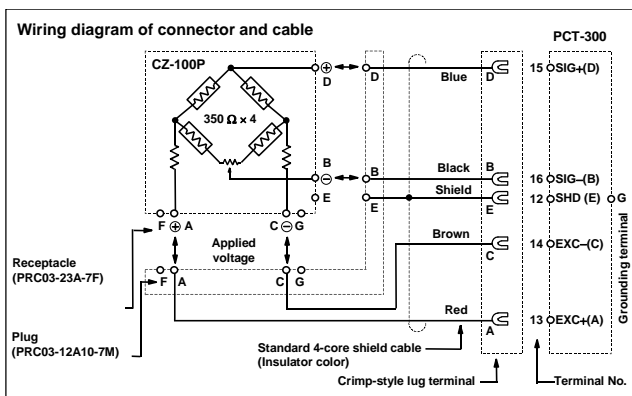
Wiring diagram of connector and cable

PCT-300

CZ-100P

$350\ \Omega \times 4$

⊕ D

D

Blue

D

15 SIG+(D)

B ⊖

B

Black

B

16 SIG–(B)

E

E

Shield

E

12 SHD (E)

G

F ⊕ A

C ⊖ G

Applied voltage

Brown

C

14 EXC–(C)

Receptacle (PRC03-23A-7F)

F A

C G

Red

A

13 EXC+(A)

Grounding terminal

Plug (PRC03-12A10-7M)

Standard 4-core shield cable (Insulator color)

Crimp-style lug terminal

Terminal No.